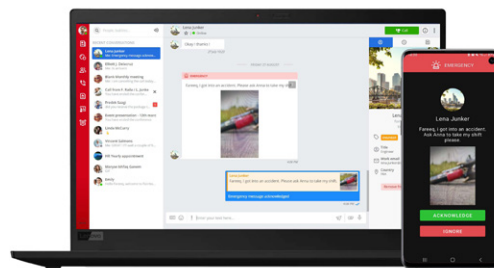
Lena Junker

Lena Junker

Okay • thanks!

EMERGENCY

Fareeq, I got into an accident. Please ask Anna to take my shift

Emergency message acknowledged

Type your text here...

EMERGENCY

Lena Junker

Fareeq, I got into an accident. Ask Anna to take my shift please

ACKNOWLEDGE

IGNORE